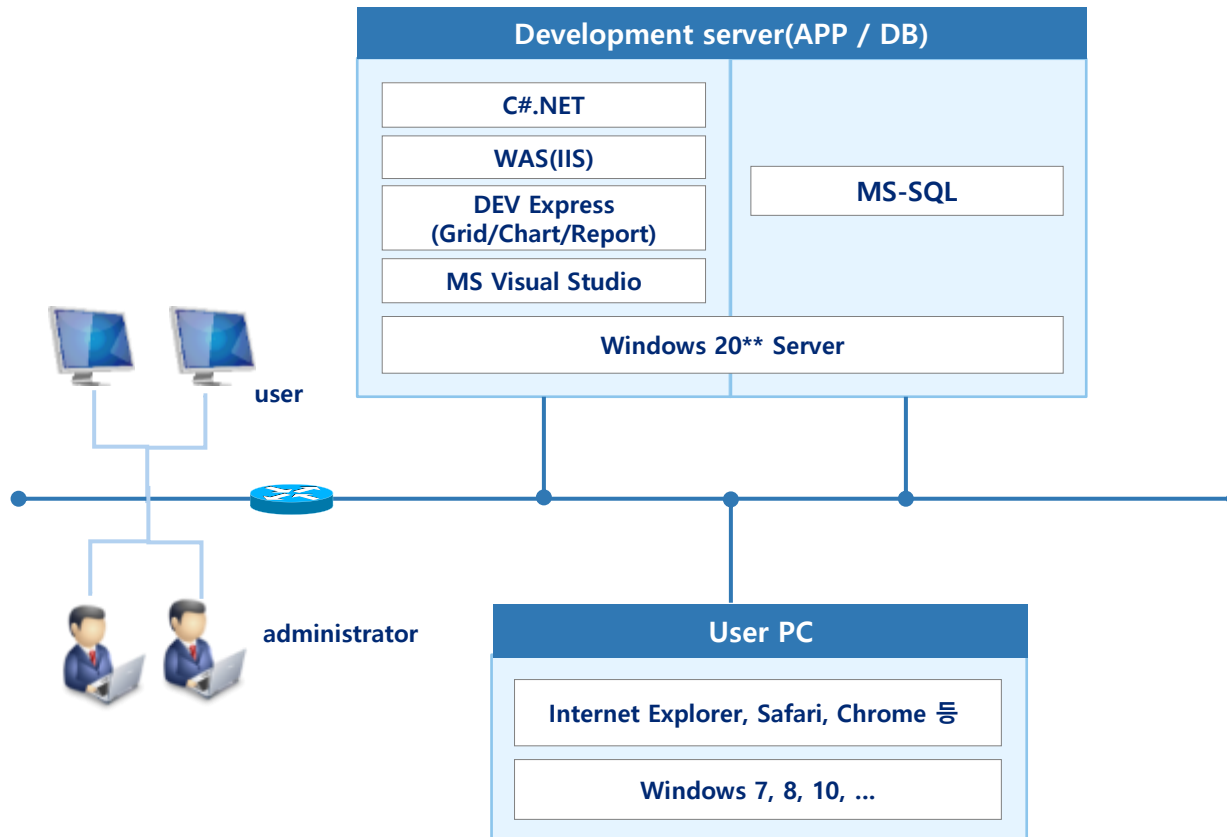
Development server(APP / DB)

C#.NET

WAS(IIS)

DEV Express (Grid/Chart/Report)

MS Visual Studio

MS-SQL

Windows 20** Server

user

administrator

User PC

Internet Explorer, Safari, Chrome 등

Windows 7, 8, 10, ...